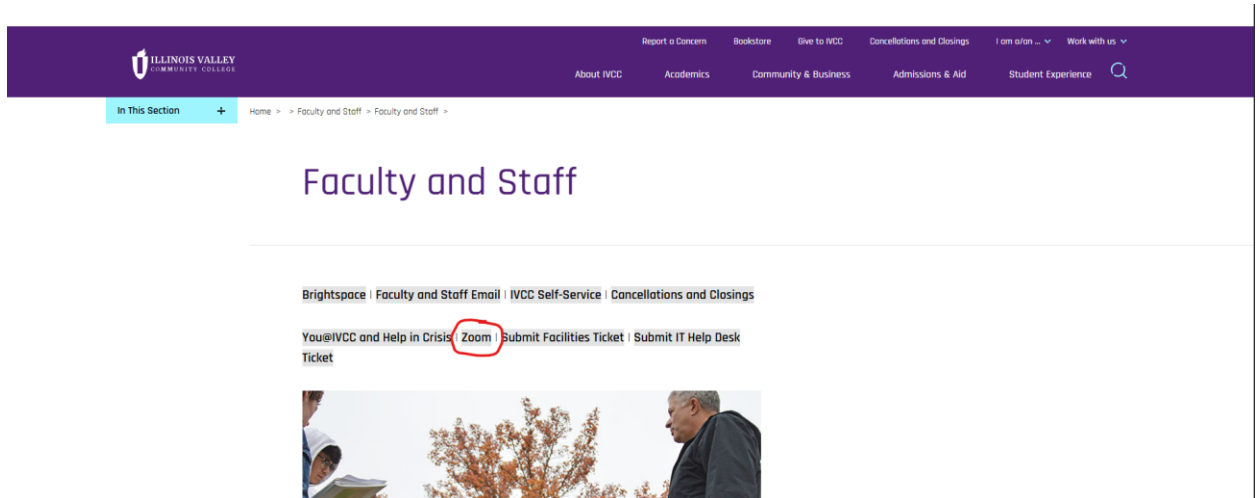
ILLINOIS VALLEY
COMMUNITY COLLEGE

Report a Concern Bookstore Give to IVCC Cancellations and Closings I am a/an ... Work with us

About IVCC Academics Community & Business Admissions & Aid Student Experience

In This Section +

Home > > Faculty and Staff > Faculty and Staff >

Faculty and Staff

Brightspace | Faculty and Staff Email | IVCC Self-Service | Cancellations and Closings

You@IVCC and Help in Crisis | Zoom | Submit Facilities Ticket | Submit IT Help Desk Ticket